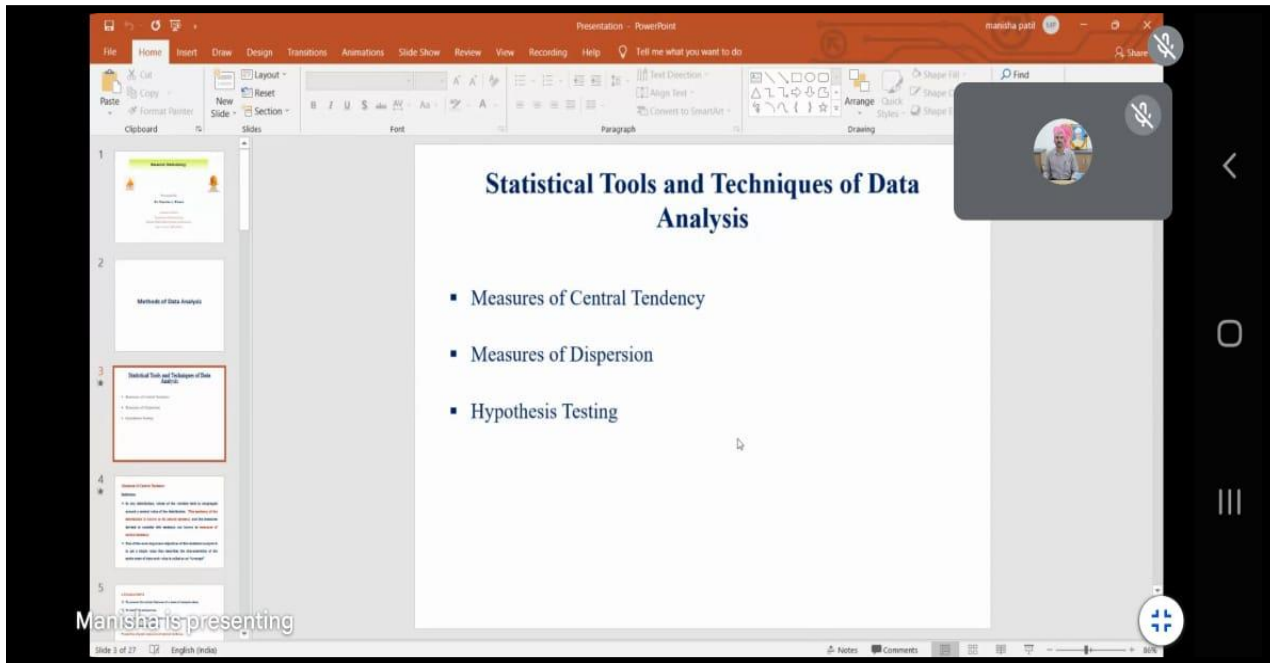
Presentation - PowerPoint

manisha patil MP

File Home Insert Draw Design Transitions Animations Slide Show Review View Recording Help Tell me what you want to do

Share

Cut Copy Format Painter Paste Clipboard

Layout Reset Section New Slide Slides

Font

Text Direction Align Text Convert to SmartArt Paragraph

Arrange Quick Styles Shape Fill Shape Outline Shape Effects Drawing

Find

1

Research Methodology

2

Methods of Data Analysis

3

Statistical Tools and Techniques of Data Analysis

4

Measures of Central Tendency

5

Statistical Tools and Techniques of Data Analysis

▪ Measures of Central Tendency

▪ Measures of Dispersion

▪ Hypothesis Testing

Manisha is presenting

Slide 3 of 27 English (India) Notes Comments 86%